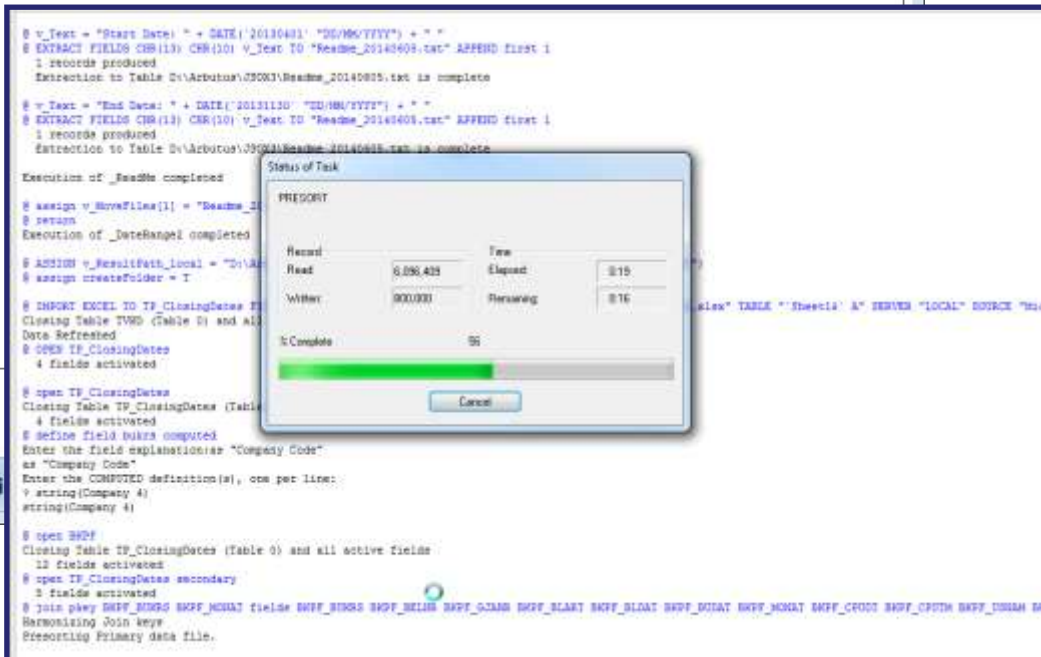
@ v_Text = "Start Date: " + DATE('20130401' "DD/MM/YYYY") + " "
@ EXTRACT FIELDS CHR(13) CHR(10) v_Text TO "Readme_20140605.txt" APPEND first 1
1 records produced
Extraction to Table D:\Arbutus\J50X3\Readme_20140605.txt is complete

@ v_Text = "End Date: " + DATE('20131130' "DD/MM/YYYY") + " "
@ EXTRACT FIELDS CHR(13) CHR(10) v_Text TO "Readme_20140605.txt" APPEND first 1
1 records produced
Extraction to Table D:\Arbutus\J50X3\Readme_20140605.txt is complete

Execution of _ReadMe completed

@ assign v_MoveFiles[1] = "Readme_2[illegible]
@ return
Execution of _DateRange1 completed

@ ASSIGN v_ResultPath_local = "D:\Ar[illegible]
@ assign createFolder = T

@ IMPORT EXCEL TO TF_ClosingDates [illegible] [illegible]xlsx" TABLE "'Sheet1$' A" SERVER "LOCAL" SOURCE "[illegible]
Closing Table TVWD (Table 0) and al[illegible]
Data Refreshed
@ OPEN TF_ClosingDates
4 fields activated

@ open TF_ClosingDates
Closing Table TF_ClosingDates (Table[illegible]
4 fields activated
@ define field bukrs computed
Enter the field explanation:as "Company Code"
as "Company Code"
Enter the COMPUTED definition(s), one per line:
? string(Company 4)
string(Company 4)

@ open BKPF
Closing Table TF_ClosingDates (Table 0) and all active fields
12 fields activated
@ open TF_ClosingDates secondary
5 fields activated
@ join pkey BKPF_BUKRS BKPF_MONAT fields BKPF_BUKRS BKPF_BELNR BKPF_GJAHR BKPF_BLART BKPF_BLDAT BKPF_BUDAT BKPF_MONAT BKPF_CPUDT BKPF_CPUTM BKPF_USNAM B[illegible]
Harmonizing Join keys
Presorting Primary data file.

Status of Task
PRESORT
Record
Read 6,096,409
Written 900,000
Time
Elapsed 0:19
Remaining 0:16
% Complete 56
Cancel